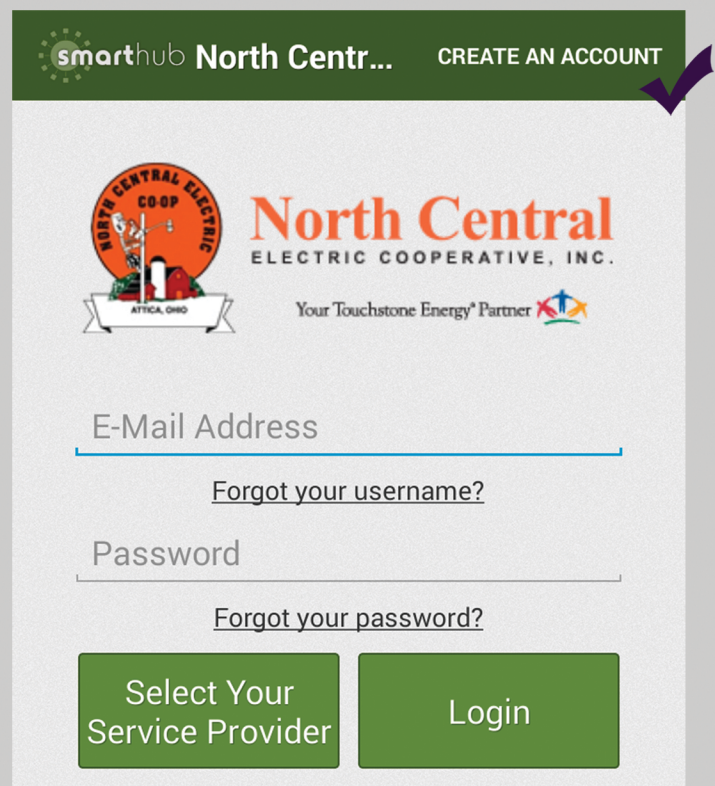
smarthub North Centr... CREATE AN ACCOUNT

NORTH CENTRAL ELECTRIC CO-OP ATTICA, OHIO

North Central
ELECTRIC COOPERATIVE, INC.

Your Touchstone Energy® Partner

E-Mail Address

Forgot your username?

Password

Forgot your password?

Select Your Service Provider

Login